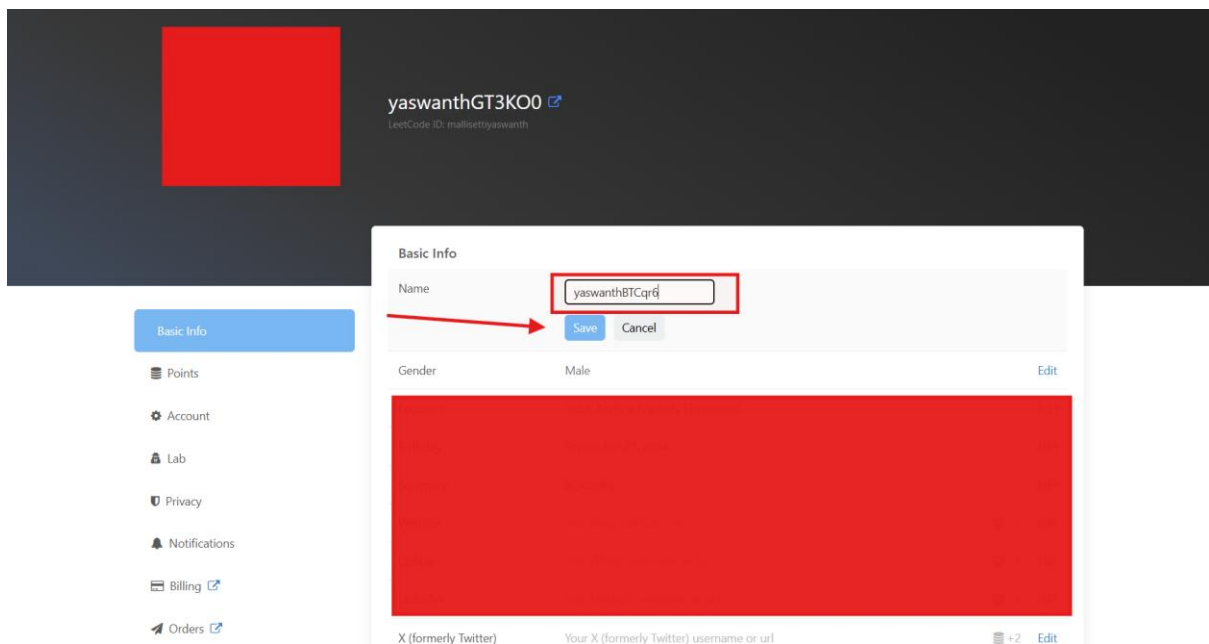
yaswanthGT3KO0

LeetCode ID: mallisettiyaswanth

Basic Info

Points

Account

Lab

Privacy

Notifications

Billing

Orders

Basic Info

Name

yaswanthBTCqr6

Save

Cancel

Gender

Male

Edit

X (formerly Twitter)

Your X (formerly Twitter) username or url

+2

Edit